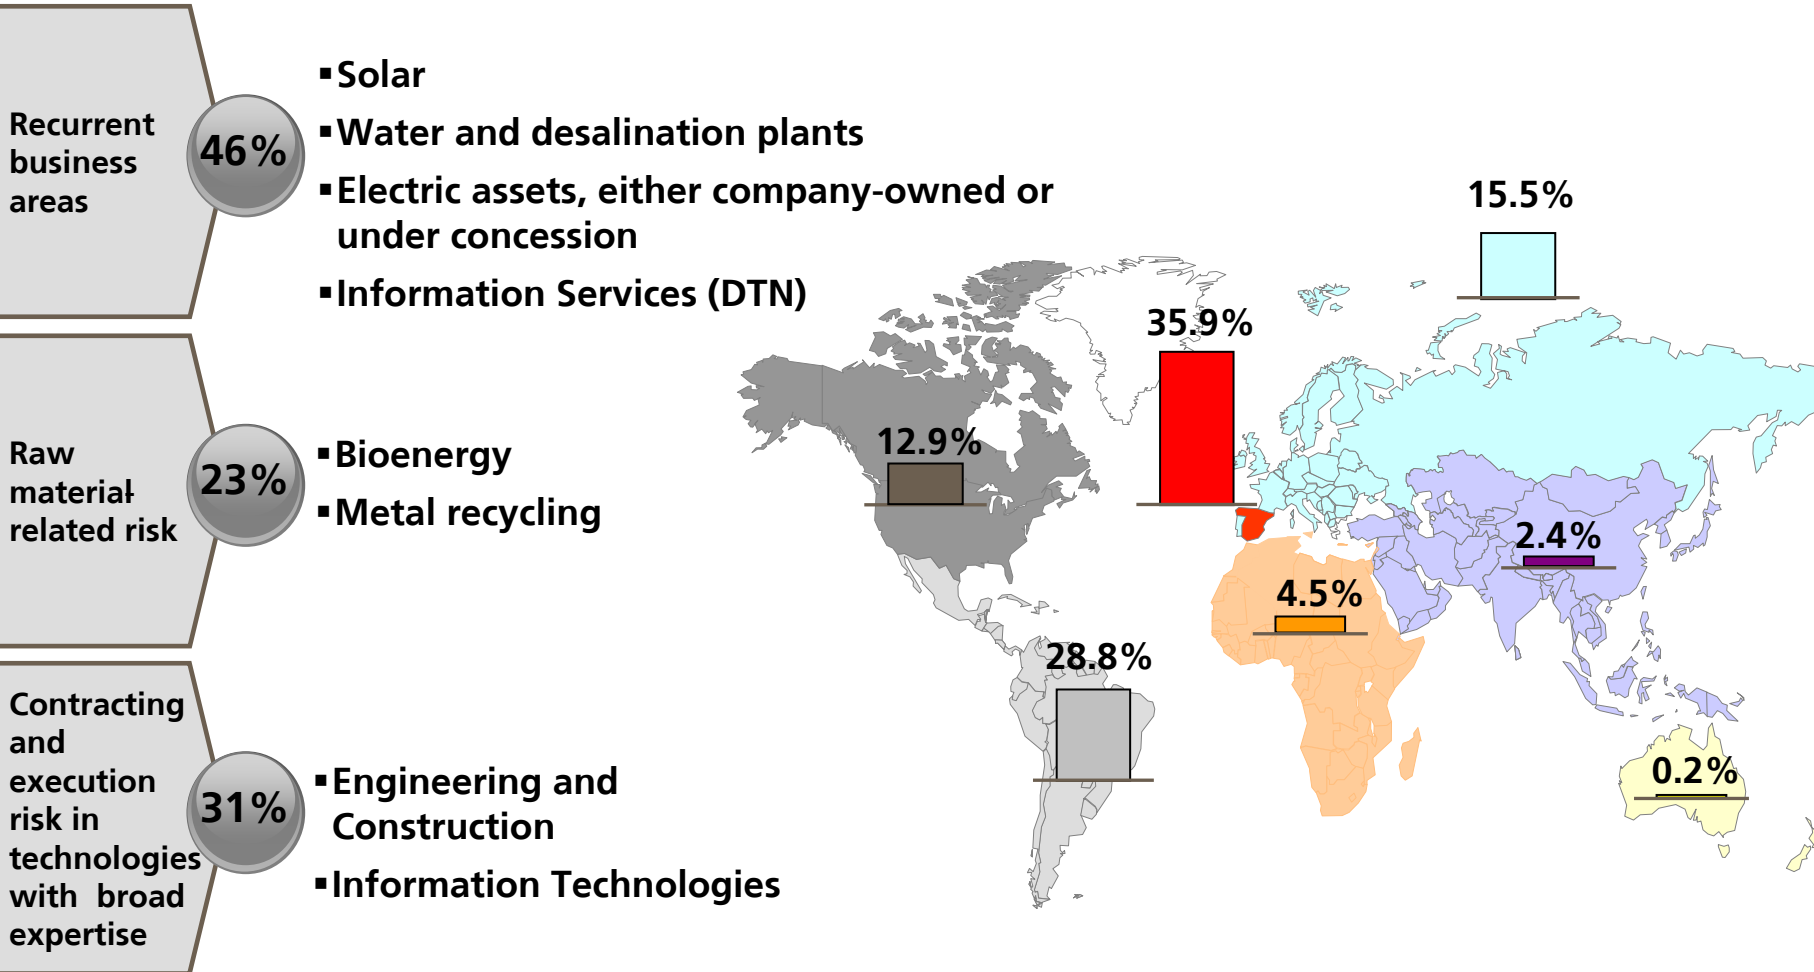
Recurrent business areas

46%

▪Solar

▪Water and desalination plants

▪Electric assets, either company-owned or under concession

▪Information Services (DTN)

Raw material related risk

23%

▪Bioenergy

▪Metal recycling

Contracting and execution risk in technologies with broad expertise

31%

▪Engineering and Construction

▪Information Technologies

15.5%

35.9%

12.9%

2.4%

4.5%

28.8%

0.2%